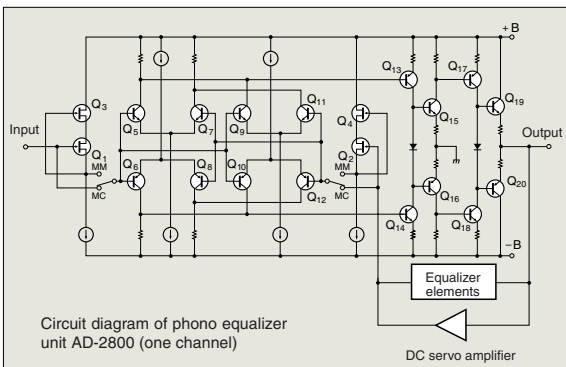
+B

Input

Q3

Q1

MM

MC

Q5

Q6

Q7

Q8

Q9

Q10

Q11

Q12

Q4

Q2

MM

MC

Q13

Q14

Q15

Q16

Q17

Q18

Q19

Q20

Output

–B

Equalizer elements

Circuit diagram of phono equalizer unit AD-2800 (one channel)

DC servo amplifier